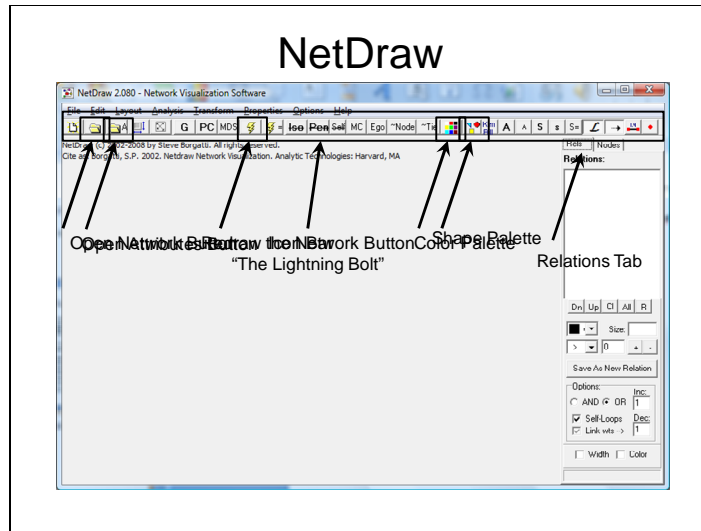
NetDraw

NetDraw 2.080 - Network Visualization Software

File Edit Layout Analysis Transform Properties Options Help

G PC MDS Iso Pen Sel MC Ego ~Node ~Tie A A S s S=

NetDraw (c) 2002-2008 by Steve Borgatti. All rights reserved.
Cite as: Borgatti, S.P. 2002. Netdraw Network Visualization. Analytic Technologies: Harvard, MA

Rels Nodes
Relations:

Open Network Button Open Attributes Button Redraw the Network Button "The Lightning Bolt" Color Palette Shape Palette

Relations Tab

Dn Up Cl All R

Size:

0

Save As New Relation

Options:
AND OR
Inc: 1
Self-Loops
Dec: 1
Link wts ->

Width Color